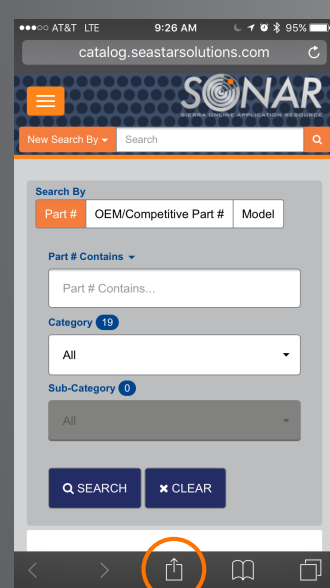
●●●○○ AT&T LTE 9:26 AM 95%

catalog.seastarsolutions.com

SONAR
SIERRA ONLINE APPLICATION RESOURCE

New Search By
Search

Search By
Part #
OEM/Competitive Part #
Model

Part # Contains

Part # Contains...

Category 19

All

Sub-Category 0

All

SEARCH
CLEAR